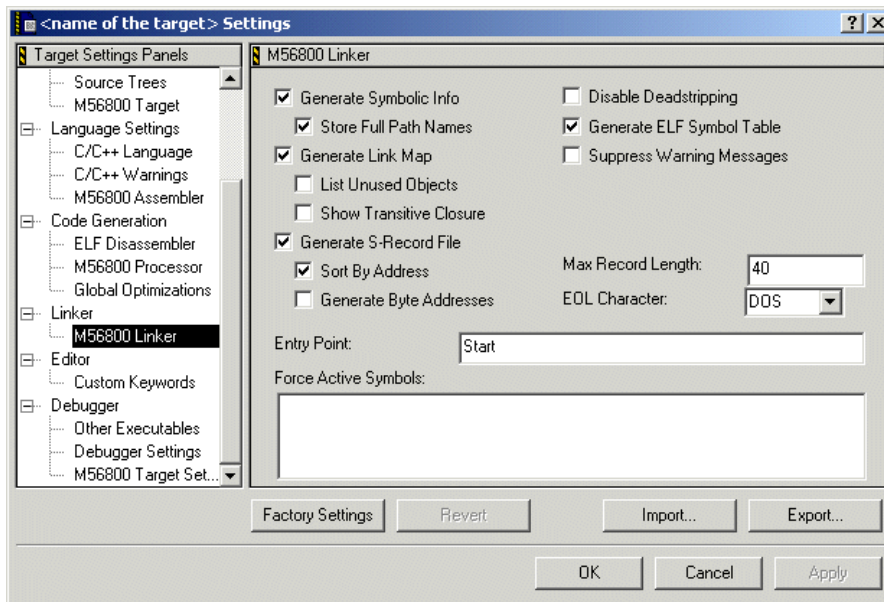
<name of the target> Settings

? X

Target Settings Panels

Source Trees
M56800 Target
Language Settings
C/C++ Language
C/C++ Warnings
M56800 Assembler
Code Generation
ELF Disassembler
M56800 Processor
Global Optimizations
Linker
M56800 Linker
Editor
Custom Keywords
Debugger
Other Executables
Debugger Settings
M56800 Target Set...

M56800 Linker

Generate Symbolic Info
Store Full Path Names
Generate Link Map
List Unused Objects
Show Transitive Closure
Generate S-Record File
Sort By Address
Generate Byte Addresses

Disable Deadstripping
Generate ELF Symbol Table
Suppress Warning Messages

Max Record Length: 40
EOL Character: DOS

Entry Point: Start

Force Active Symbols:

Factory Settings
Revert
Import...
Export...

OK
Cancel
Apply